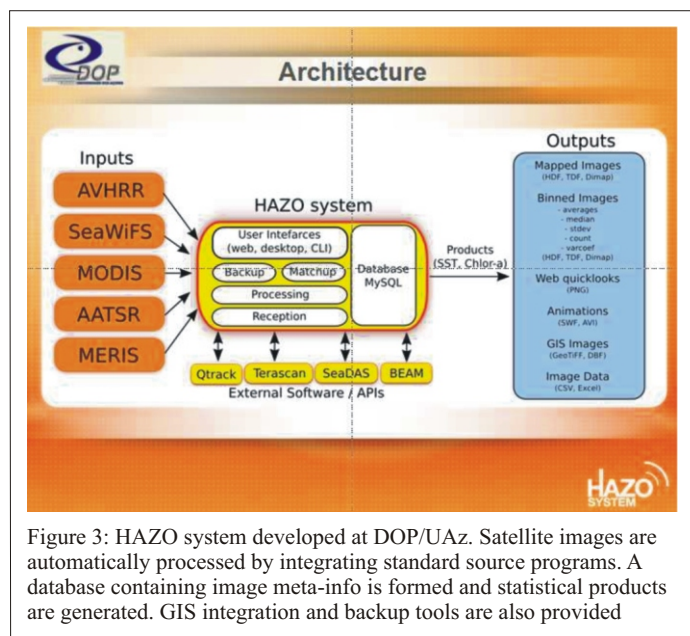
DOP

Architecture

Inputs

AVHRR

SeaWiFS

MODIS

AATSR

MERIS

HAZO system

User Intefarces (web, desktop, CLI)

Backup

Matchup

Processing

Reception

Database MySQL

Products (SST, Chlor-a)

Qtrack

Terascan

SeaDAS

BEAM

External Software / APIs

Outputs

Mapped Images (HDF, TDF, Dimap)

Binned Images
- averages
- median
- stdev
- count
- varcoef
(HDF, TDF, Dimap)

Web quicklooks (PNG)

Animations (SWF, AVI)

GIS Images (GeoTIFF, DBF)

Image Data (CSV, Excel)

HAZO SYSTEM

Figure 3: HAZO system developed at DOP/UAz. Satellite images are automatically processed by integrating standard source programs. A database containing image meta-info is formed and statistical products are generated. GIS integration and backup tools are also provided